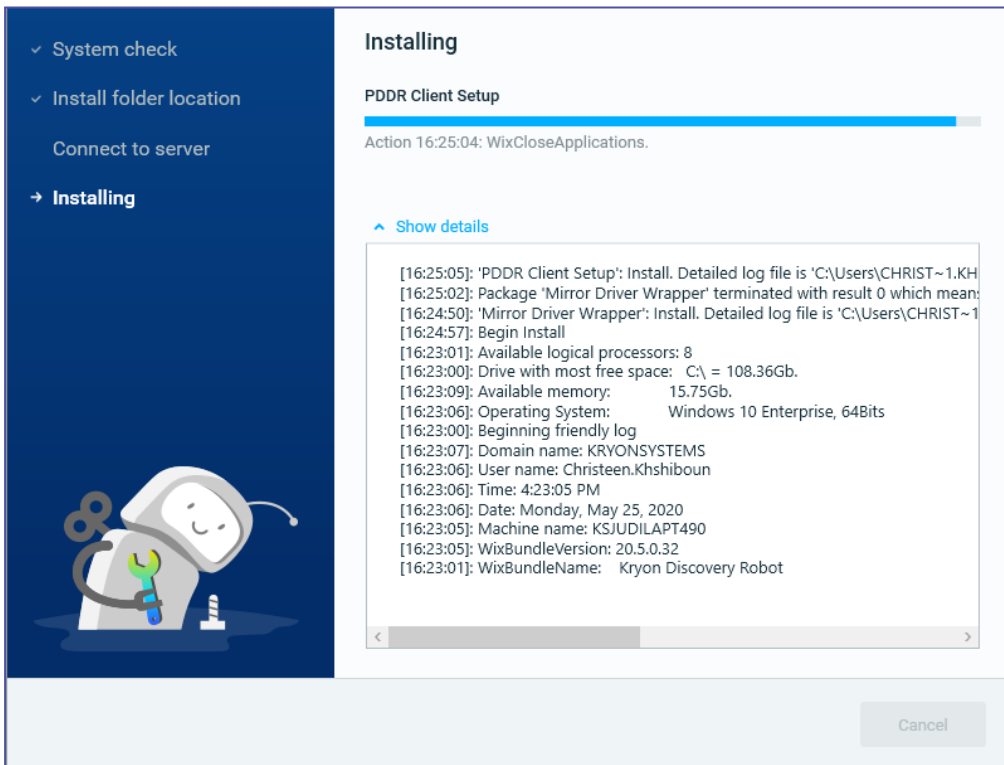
✓ System check

✓ Install folder location

Connect to server

→ Installing

Installing

PDDR Client Setup

Action 16:25:04: WixCloseApplications.

^ Show details

[16:25:05]: 'PDDR Client Setup': Install. Detailed log file is 'C:\Users\CHRIST~1.KH
[16:25:02]: Package 'Mirror Driver Wrapper' terminated with result 0 which mean
[16:24:50]: 'Mirror Driver Wrapper': Install. Detailed log file is 'C:\Users\CHRIST~1
[16:24:57]: Begin Install
[16:23:01]: Available logical processors: 8
[16:23:00]: Drive with most free space: C:\ = 108.36Gb.
[16:23:09]: Available memory: 15.75Gb.
[16:23:06]: Operating System: Windows 10 Enterprise, 64Bits
[16:23:00]: Beginning friendly log
[16:23:07]: Domain name: KRYONSYSTEMS
[16:23:06]: User name: Christeen.Khshiboun
[16:23:06]: Time: 4:23:05 PM
[16:23:06]: Date: Monday, May 25, 2020
[16:23:05]: Machine name: KSJUDILAPT490
[16:23:05]: WixBundleVersion: 20.5.0.32
[16:23:01]: WixBundleName: Kryon Discovery Robot

Cancel